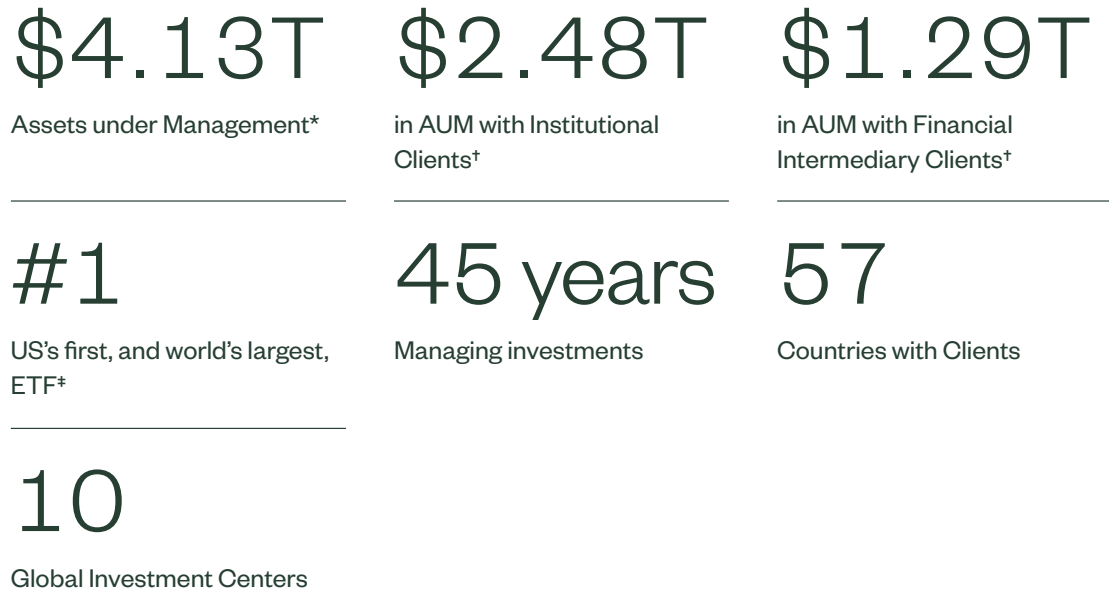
$4.13T

Assets under Management*

$2.48T

in AUM with Institutional Clients†

$1.29T

in AUM with Financial Intermediary Clients†

#1

US's first, and world's largest, ETF‡

45 years

Managing investments

57

Countries with Clients

10

Global Investment Centers